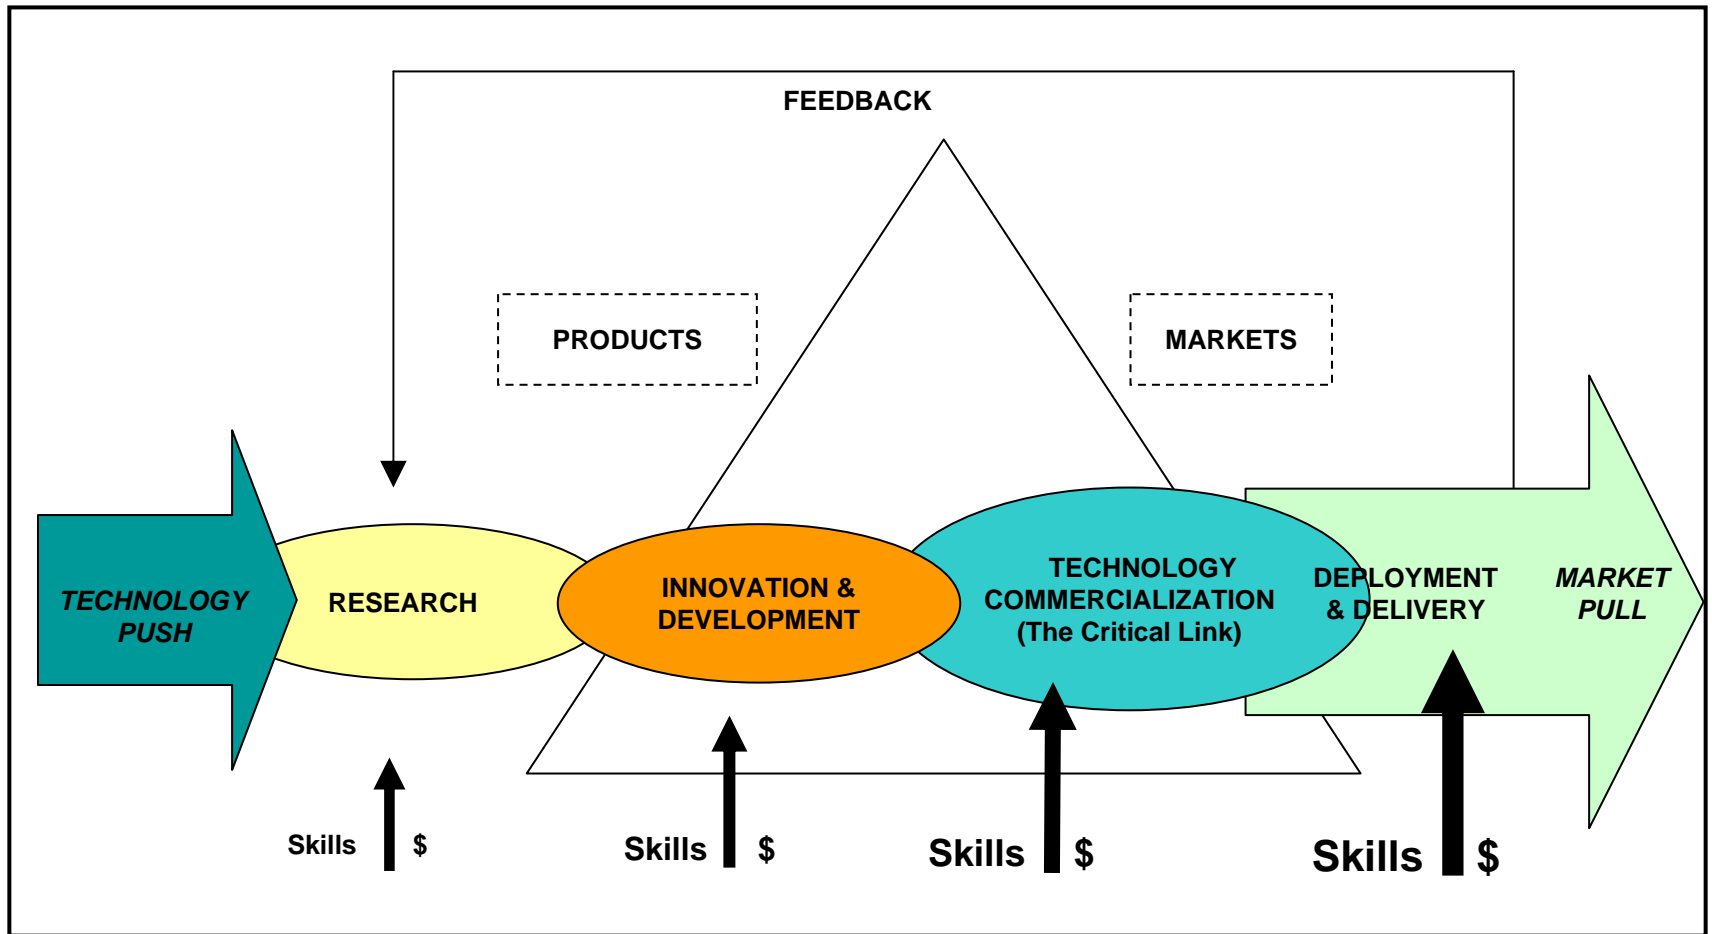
FEEDBACK

PRODUCTS

MARKETS

TECHNOLOGY PUSH

RESEARCH

INNOVATION & DEVELOPMENT

TECHNOLOGY COMMERCIALIZATION (The Critical Link)

DEPLOYMENT & DELIVERY

MARKET PULL

Skills $

Skills $

Skills $

Skills $